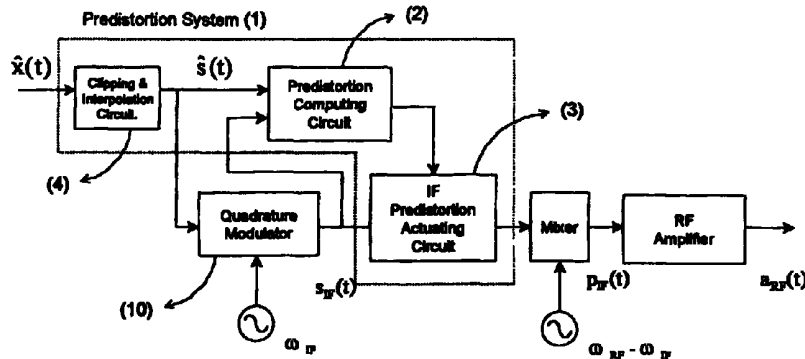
Predistortion System (1)

(2)

(3)

$\hat{x}(t)$

Clipping & Interpolation Circuit.

$\hat{s}(t)$

Predistortion Computing Circuit

(4)

IF Predistortion Actuating Circuit

Quadrature Modulator

Mixer

RF Amplifier

$s_{IF}(t)$

$p_{IF}(t)$

$a_{RF}(t)$

(10)

$\omega_{IF}$

$\omega_{RF} - \omega_{IF}$